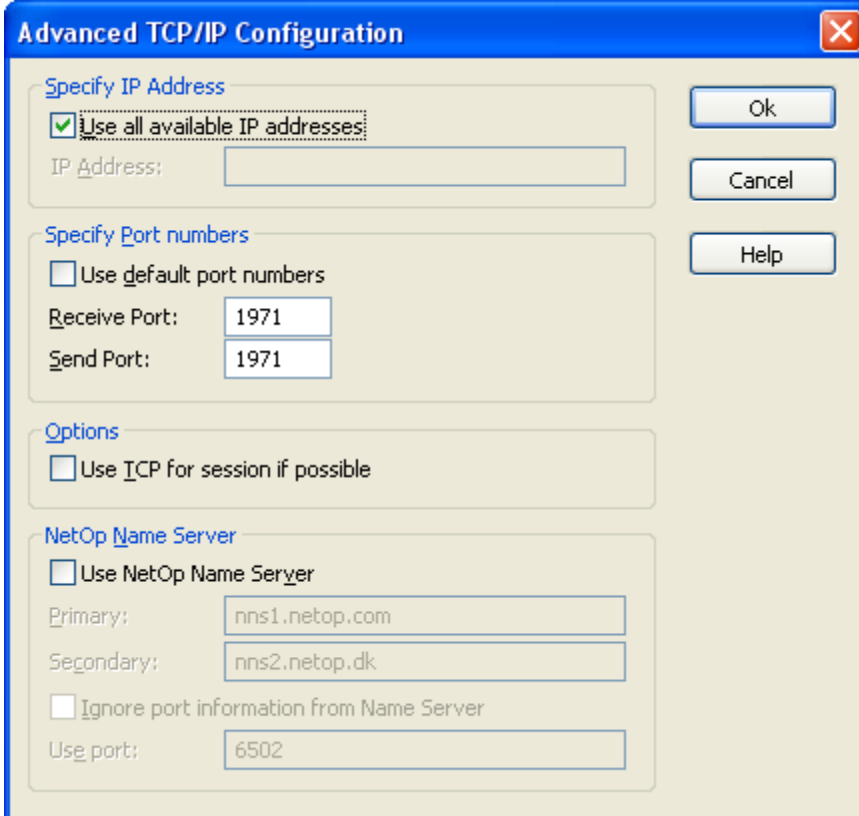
Advanced TCP/IP Configuration

Specify IP Address
Use all available IP addresses
IP Address:

Ok
Cancel
Help

Specify Port numbers
Use default port numbers
Receive Port: 1971
Send Port: 1971

Options
Use TCP for session if possible

NetOp Name Server
Use NetOp Name Server
Primary: nns1.netop.com
Secondary: nns2.netop.dk
Ignore port information from Name Server
Use port: 6502